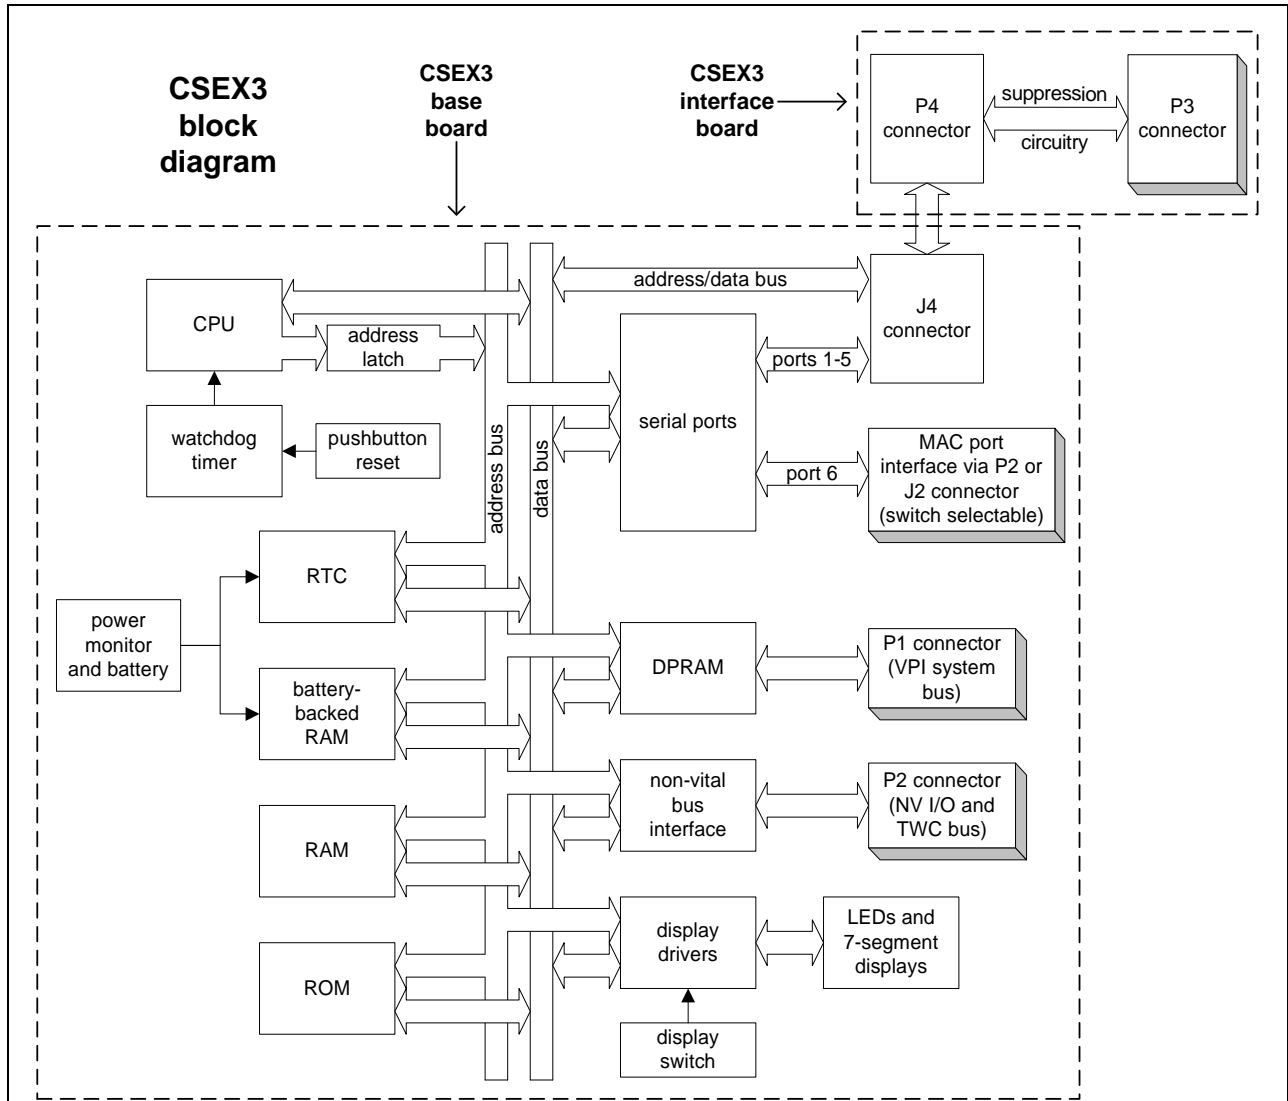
CSEX3 block diagram

CSEX3 base board

CSEX3 interface board

P4 connector

suppression

circuitry

P3 connector

address/data bus

J4 connector

CPU

address latch

serial ports

ports 1-5

watchdog timer

pushbutton reset

address bus

data bus

port 6

MAC port interface via P2 or J2 connector (switch selectable)

RTC

power monitor and battery

DPRAM

P1 connector (VPI system bus)

battery-backed RAM

non-vital bus interface

P2 connector (NV I/O and TWC bus)

RAM

display drivers

LEDs and 7-segment displays

ROM

display switch